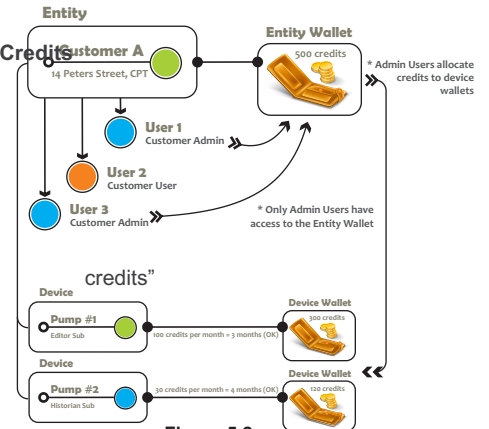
Entity

Credits Customer A

14 Peters Street, CPT

Entity Wallet

500 credits

* Admin Users allocate credits to device wallets

User 1
Customer Admin

User 2
Customer User

User 3
Customer Admin

* Only Admin Users have access to the Entity Wallet

credits”

Device

Pump #1
Editor Sub

100 credits per month = 3 months (OK)

Device Wallet

300 credits

Device

Pump #2
Historian Sub

30 credits per month = 4 months (OK)

Device Wallet

120 credits

Figure 5.6